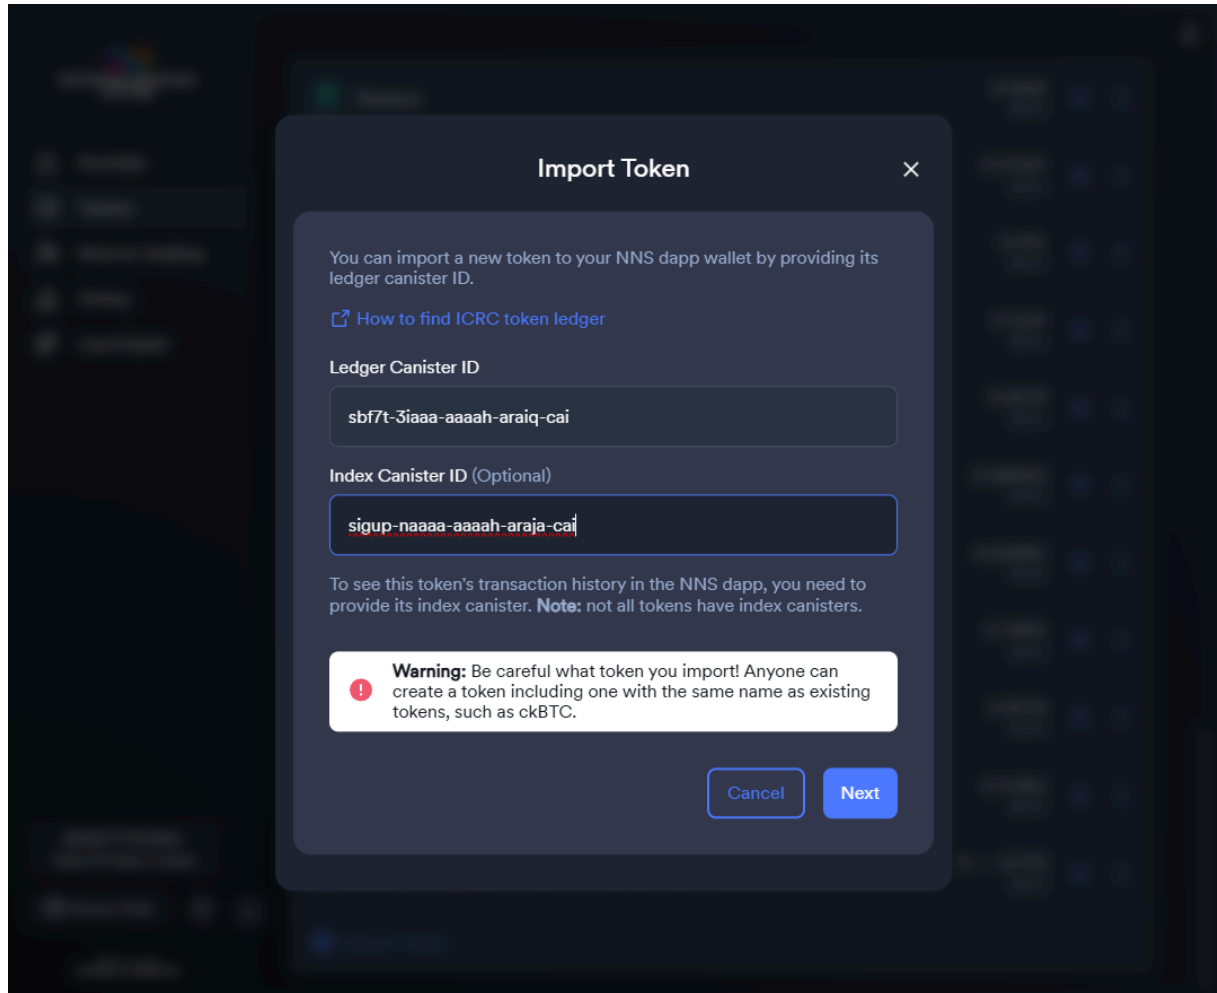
Import Token

×

You can import a new token to your NNS dapp wallet by providing its ledger canister ID.

How to find ICRC token ledger

Ledger Canister ID

sbf7t-3iaaa-aaaah-araiq-cai

Index Canister ID (Optional)

sigup-naaaa-aaaah-araja-cai

To see this token's transaction history in the NNS dapp, you need to provide its index canister. **Note:** not all tokens have index canisters.

**Warning:** Be careful what token you import! Anyone can create a token including one with the same name as existing tokens, such as ckBTC.

Cancel

Next